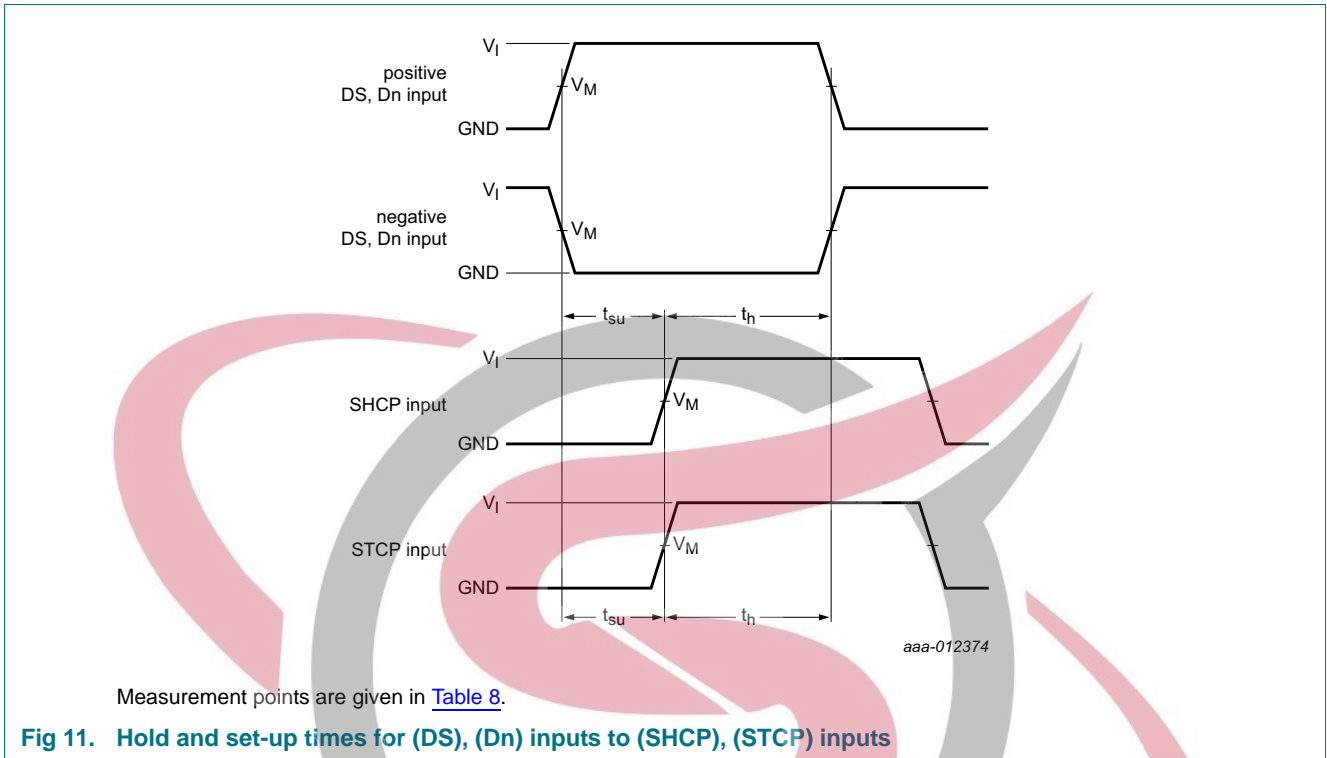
$V_I$

positive DS, Dn input

$V_M$

GND

$V_I$

negative DS, Dn input

$V_M$

GND

$t_{su}$

$t_h$

$V_I$

SHCP input

$V_M$

GND

$V_I$

STCP input

$V_M$

GND

$t_{su}$

$t_h$

aaa-012374

Measurement points are given in Table 8.

Fig 11. Hold and set-up times for (DS), (Dn) inputs to (SHCP), (STCP) inputs